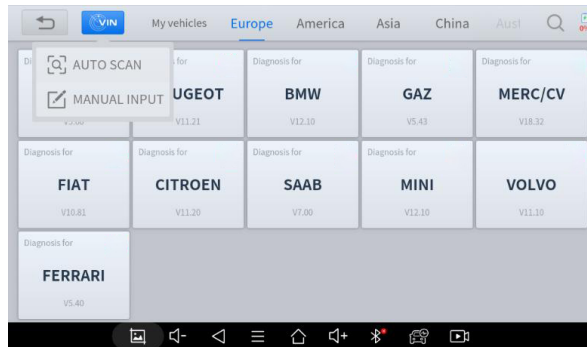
VIN My vehicles Europe America Asia China Aust

AUTO SCAN
MANUAL INPUT

| Di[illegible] | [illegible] for UGEOT V11.21 | Diagnosis for BMW V12.10 | Diagnosis for GAZ V5.43 | Diagnosis for MERC/CV V18.32 |
|---|---|---|---|---|
| Diagnosis for FIAT V10.81 | Diagnosis for CITROEN V11.20 | Diagnosis for SAAB V7.00 | Diagnosis for MINI V12.10 | Diagnosis for VOLVO V11.10 |
| Diagnosis for FERRARI V5.40 | | | | |